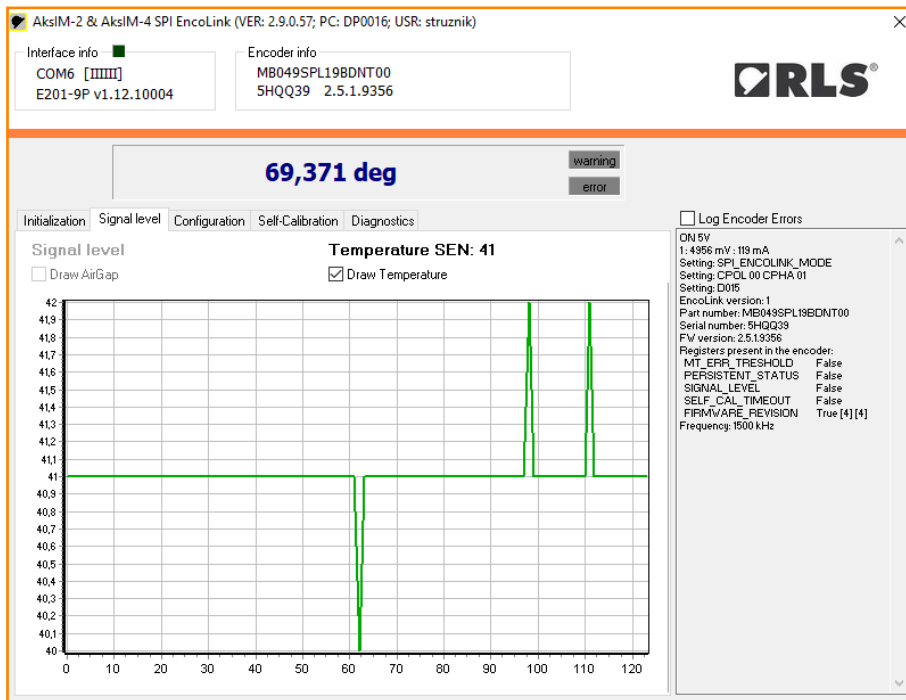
AksIM-2 & AksIM-4 SPI EncoLink (VER: 2.9.0.57; PC: DP0016; USR: struznik)

Interface info
COM6 [IIIIIII]
E201-9P v1.12.10004

Encoder info
MB049SPL19BDNT00
5HQQ39 2.5.1.9356

RLS®

69,371 deg

warning
error

Initialization | Signal level | Configuration | Self-Calibration | Diagnostics

Signal level
Draw AirGap

Temperature SEN: 41
Draw Temperature

42
41,9
41,8
41,7
41,6
41,5
41,4
41,3
41,2
41,1
41
40,9
40,8
40,7
40,6
40,5
40,4
40,3
40,2
40,1
40

0 10 20 30 40 50 60 70 80 90 100 110 120

Log Encoder Errors

ON 5V
1: 4956 mV : 119 mA
Setting: SPI_ENCOLINK_MODE
Setting: CPOL 00 CPHA 01
Setting: D015
EncoLink version: 1
Part number: MB049SPL19BDNT00
Serial number: 5HQQ39
FW version: 2.5.1.9356
Registers present in the encoder:
MT_ERR_TRESHOLD False
PERSISTENT_STATUS False
SIGNAL_LEVEL False
SELF_CAL_TIMEOUT False
FIRMWARE_REVISION True [4] [4]
Frequency: 1500 kHz